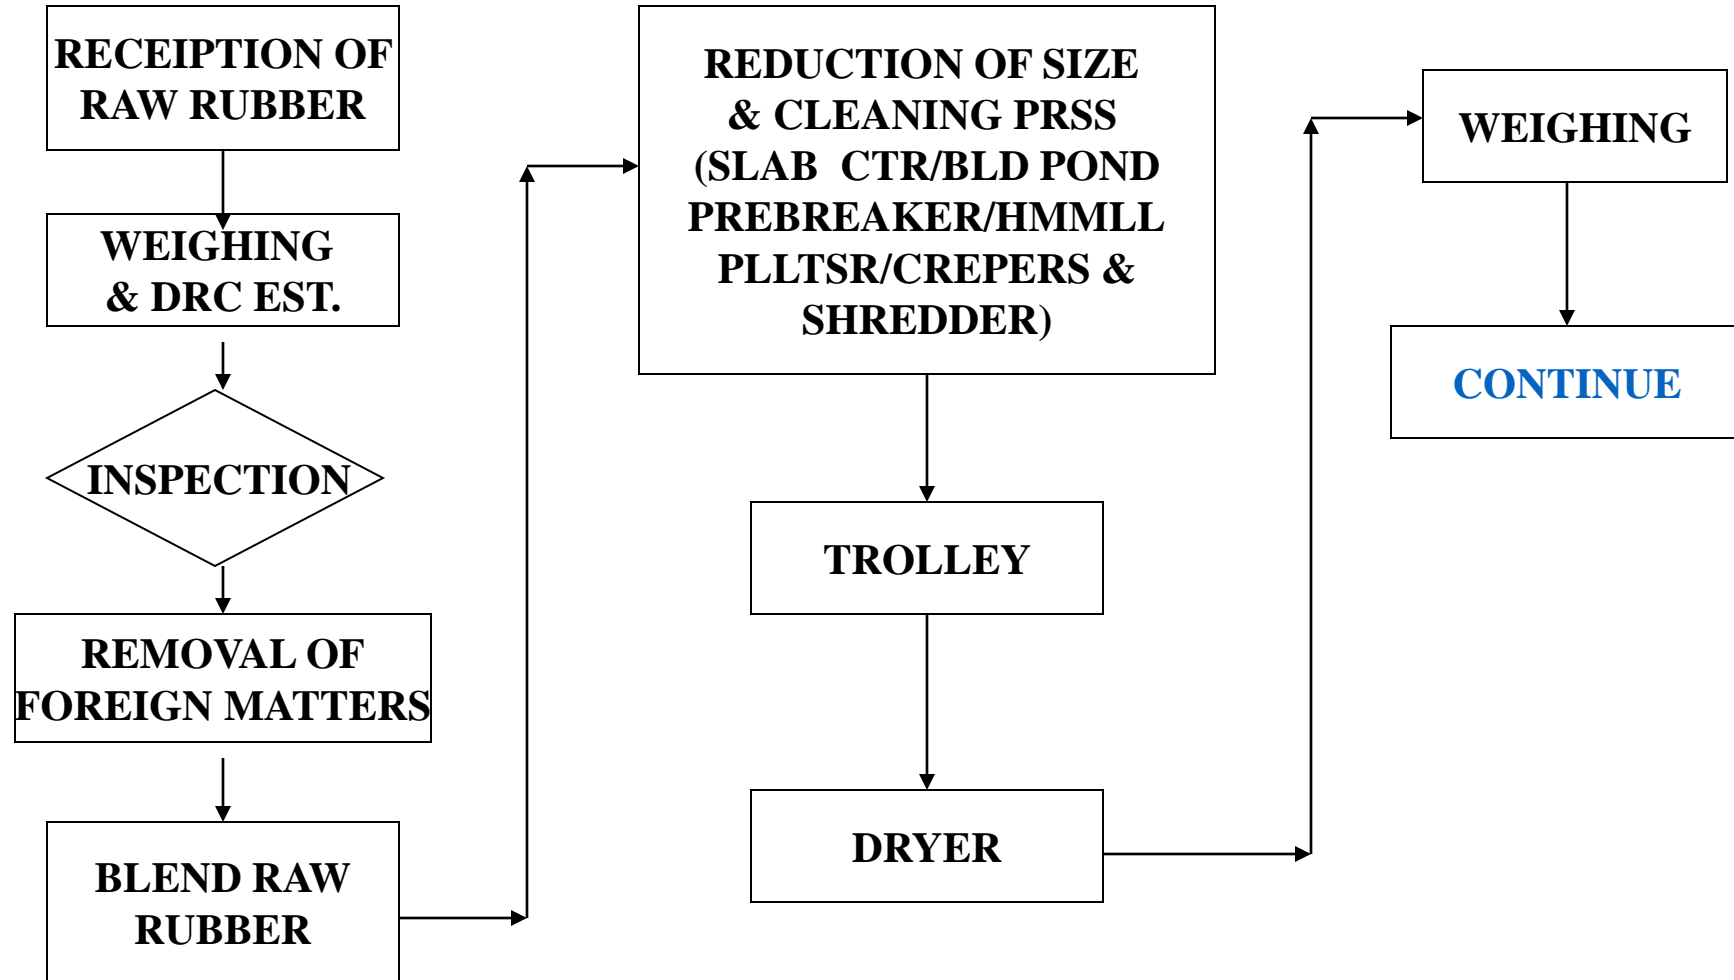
RECEIPTION OF RAW RUBBER

WEIGHING & DRC EST.

INSPECTION

REMOVAL OF FOREIGN MATTERS

BLEND RAW RUBBER

REDUCTION OF SIZE & CLEANING PRSS (SLAB CTR/BLD POND PREBREAKER/HMMLL PLLTSR/CREPERS & SHREDDER)

TROLLEY

DRYER

WEIGHING

CONTINUE